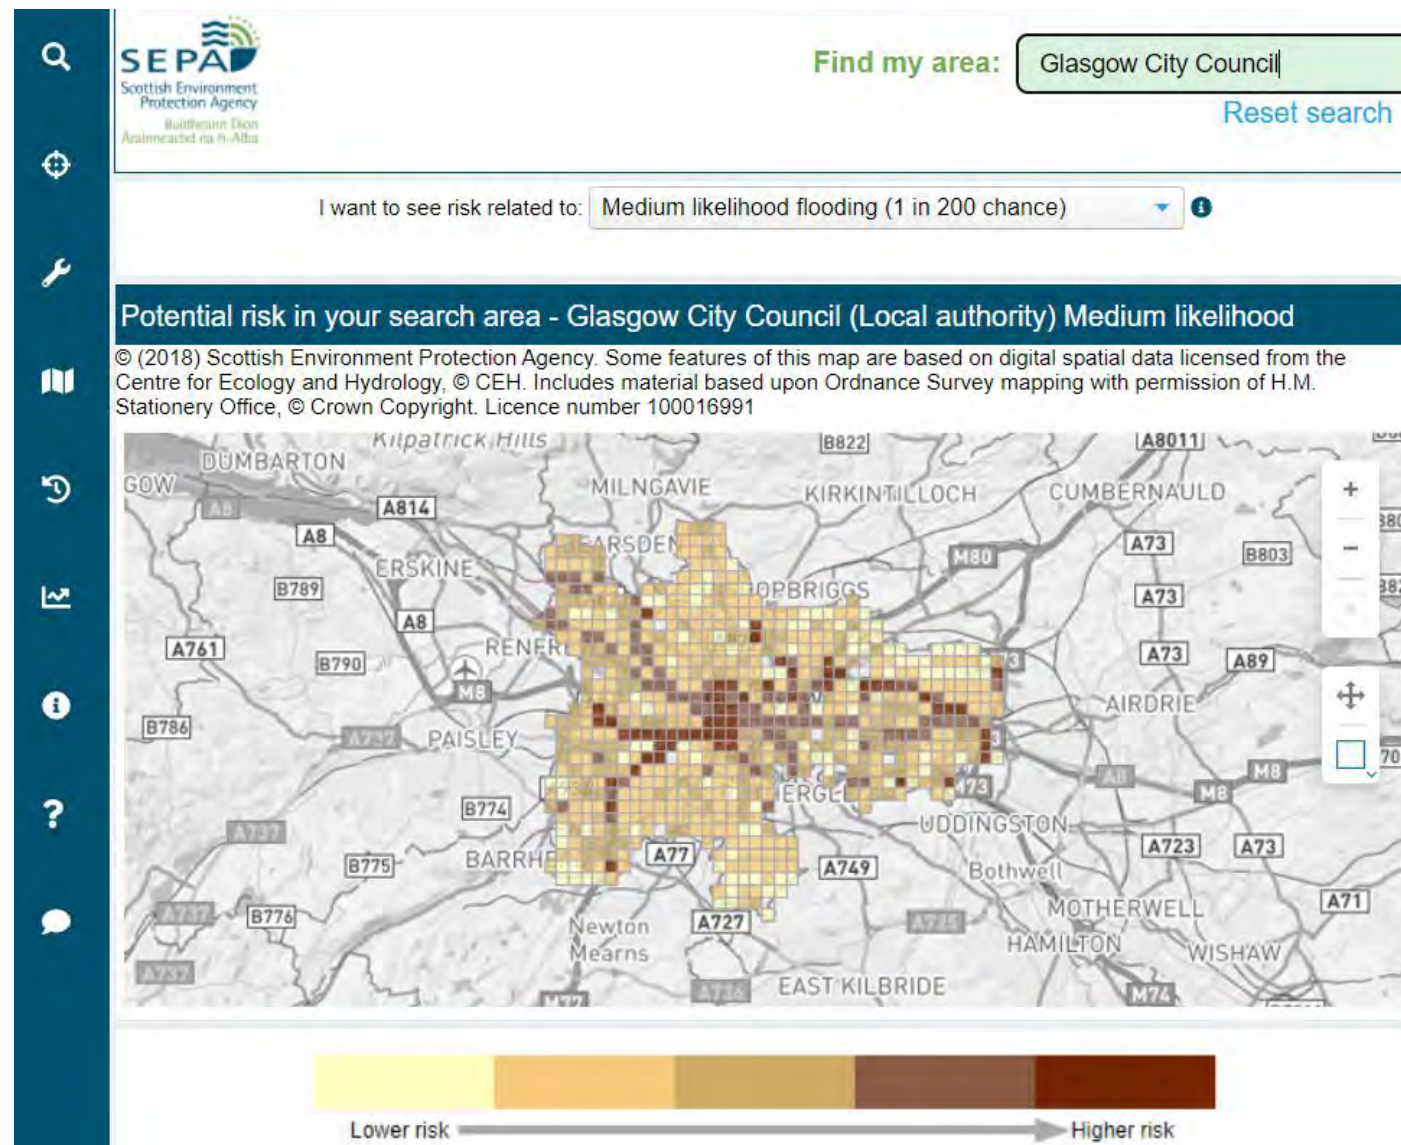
SEPA
Scottish Environment Protection Agency
Buidheann Dìon Àrainneachd na h-Alba

Find my area: Glasgow City Council
Reset search

I want to see risk related to: Medium likelihood flooding (1 in 200 chance)

Potential risk in your search area - Glasgow City Council (Local authority) Medium likelihood

© (2018) Scottish Environment Protection Agency. Some features of this map are based on digital spatial data licensed from the Centre for Ecology and Hydrology, © CEH. Includes material based upon Ordnance Survey mapping with permission of H.M. Stationery Office, © Crown Copyright. Licence number 100016991

Kilpatrick Hills
B822
A8011
DUMBARTON
GOW
A8
A814
MILNGAVIE
KIRKINTILLOCH
CUMBERNAULD
A8
ERSKINE
BEARSDEN
M80
A73
B803
B789
BISHOPBRIGGS
A73
A8
A761
B790
RENFREW
A73
A89
M8
AIRDRIE
B786
A737
PAISLEY
A8
M8
B774
RUTHERGLEN
A73
M8
A737
UDDINGSTON
B775
BARRHEAD
A77
A749
A723
A73
Bothwell
A737
B776
Newton Mearns
A727
A725
MOTHERWELL
A71
HAMILTON
WISHAW
A737
M77
A726
EAST KILBRIDE
M74

+
−

Lower risk
Higher risk